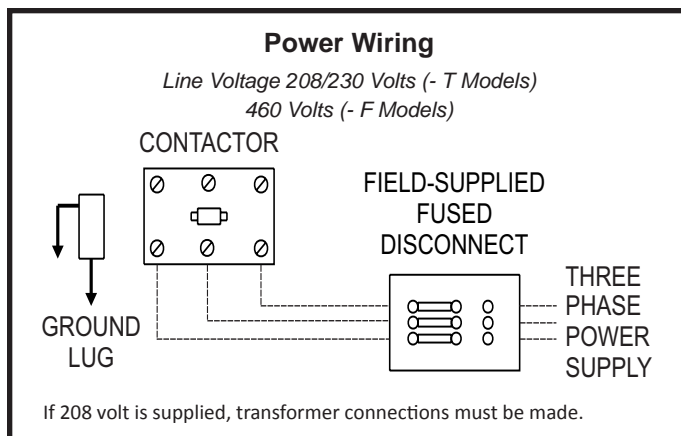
Power Wiring

Line Voltage 208/230 Volts (- T Models)
460 Volts (- F Models)

CONTACTOR

FIELD-SUPPLIED
FUSED
DISCONNECT

THREE
PHASE
POWER
SUPPLY

GROUND
LUG

If 208 volt is supplied, transformer connections must be made.